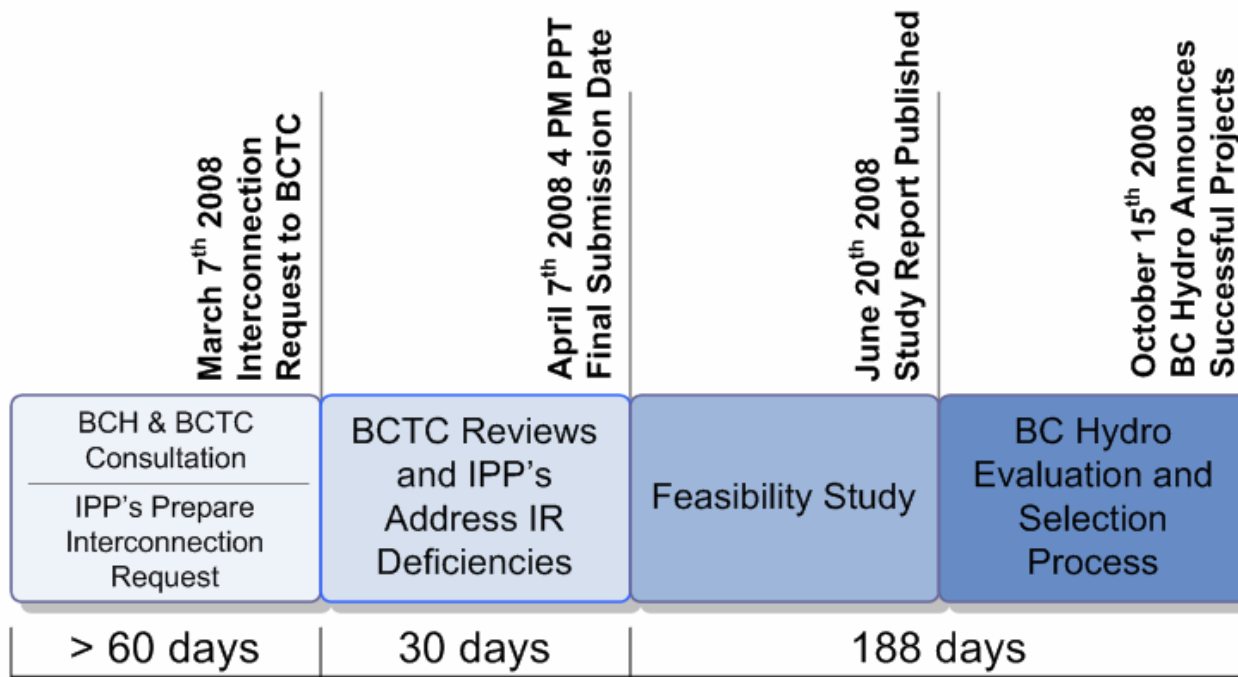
March 7$^{th}$ 2008 Interconnection Request to BCTC

April 7$^{th}$ 2008 4 PM PPT Final Submission Date

June 20$^{th}$ 2008 Study Report Published

October 15$^{th}$ 2008 BC Hydro Announces Successful Projects

BCH & BCTC Consultation

IPP's Prepare Interconnection Request

BCTC Reviews and IPP's Address IR Deficiencies

Feasibility Study

BC Hydro Evaluation and Selection Process

> 60 days

30 days

188 days